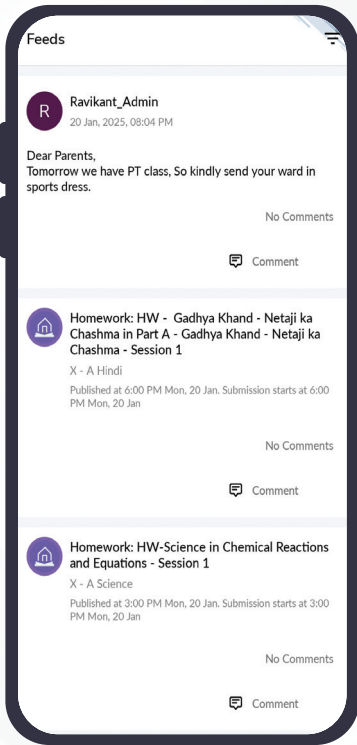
Feeds

R
Ravikant_Admin
20 Jan, 2025, 08:04 PM

Dear Parents,
Tomorrow we have PT class, So kindly send your ward in sports dress.

No Comments

Comment

Homework: HW - Gadhya Khand - Netaji ka Chashma in Part A - Gadhya Khand - Netaji ka Chashma - Session 1
X - A Hindi
Published at 6:00 PM Mon, 20 Jan. Submission starts at 6:00 PM Mon, 20 Jan

No Comments

Comment

Homework: HW-Science in Chemical Reactions and Equations - Session 1
X - A Science
Published at 3:00 PM Mon, 20 Jan. Submission starts at 3:00 PM Mon, 20 Jan

No Comments

Comment